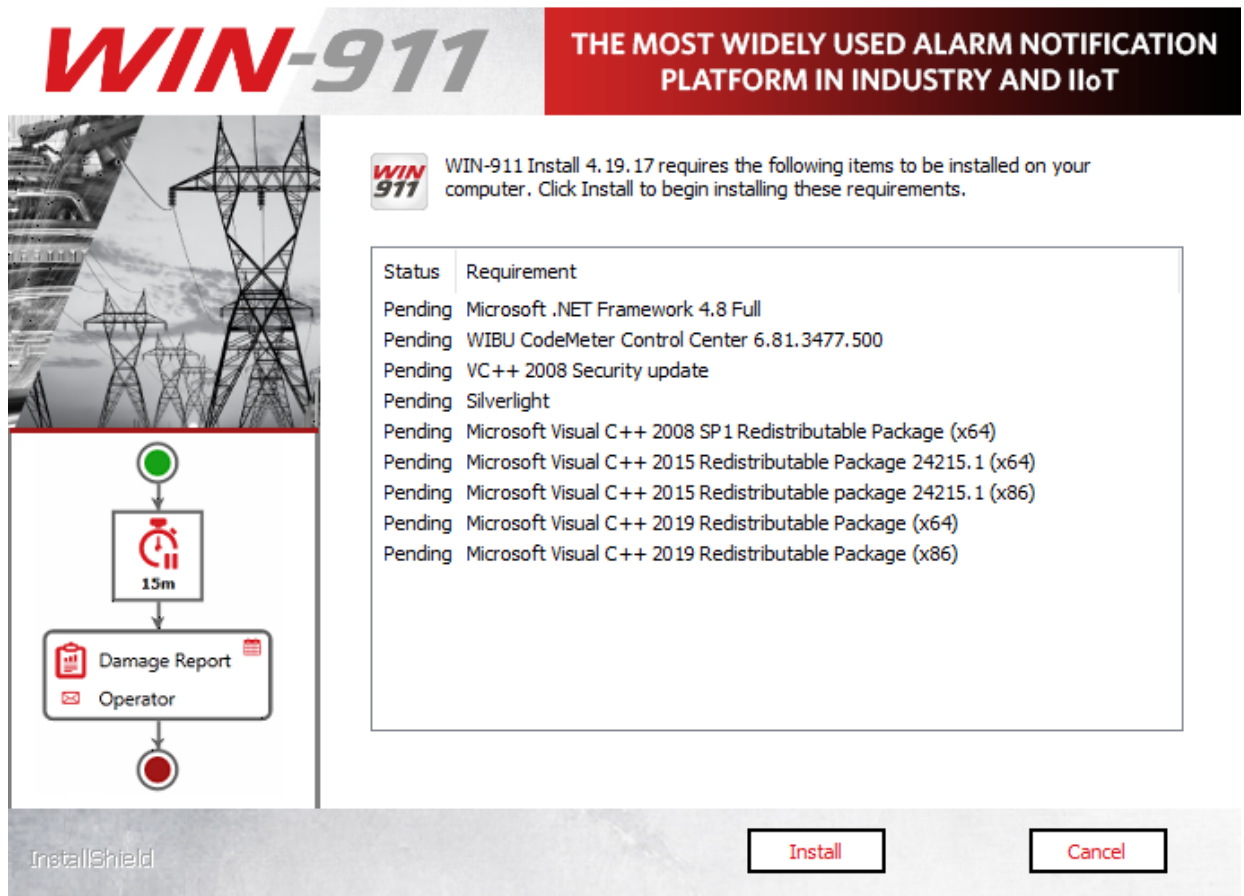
WIN-911

THE MOST WIDELY USED ALARM NOTIFICATION PLATFORM IN INDUSTRY AND IIoT

WIN 911

WIN-911 Install 4.19.17 requires the following items to be installed on your computer. Click Install to begin installing these requirements.

| Status | Requirement |
|---|---|
| Pending | Microsoft .NET Framework 4.8 Full |
| Pending | WIBU CodeMeter Control Center 6.81.3477.500 |
| Pending | VC++ 2008 Security update |
| Pending | Silverlight |
| Pending | Microsoft Visual C++ 2008 SP1 Redistributable Package (x64) |
| Pending | Microsoft Visual C++ 2015 Redistributable Package 24215.1 (x64) |
| Pending | Microsoft Visual C++ 2015 Redistributable package 24215.1 (x86) |
| Pending | Microsoft Visual C++ 2019 Redistributable Package (x64) |
| Pending | Microsoft Visual C++ 2019 Redistributable Package (x86) |

15m

Damage Report

Operator

InstallShield

Install

Cancel